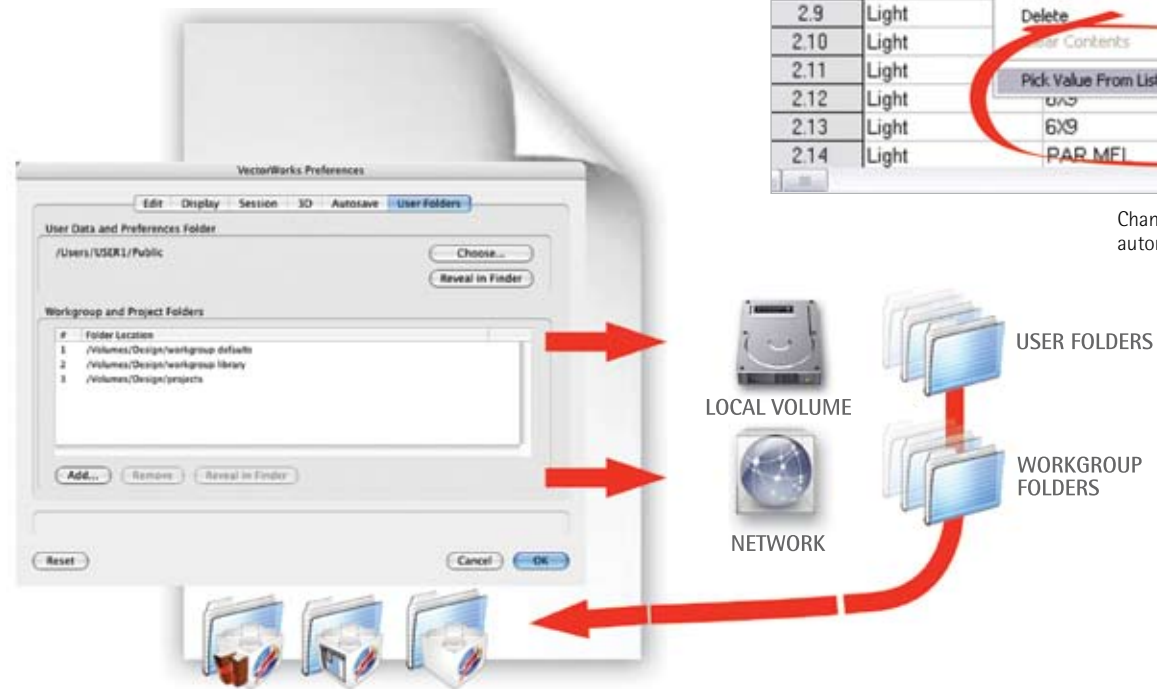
| 2.9 | Light | Delete |
|---|---|---|
| 2.10 | Light | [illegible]ar Contents |
| 2.11 | Light | Pick Value From List |
| 2.12 | Light | 6X9 |
| 2.13 | Light | 6X9 |
| 2.14 | Light | PAR MFL |

Chan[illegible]
autor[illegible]

VectorWorks Preferences

Edit Display Session 3D Autosave User Folders

User Data and Preferences Folder

/Users/USER1/Public

Choose...

Reveal in Finder

Workgroup and Project Folders

| # | Folder Location |
|---|---|
| 1 | /Volumes/Design/workgroup defaults |
| 2 | /Volumes/Design/workgroup library |
| 3 | /Volumes/Design/projects |

Add... Remove Reveal in Finder

Reset

Cancel OK

LOCAL VOLUME

NETWORK

USER FOLDERS

WORKGROUP FOLDERS